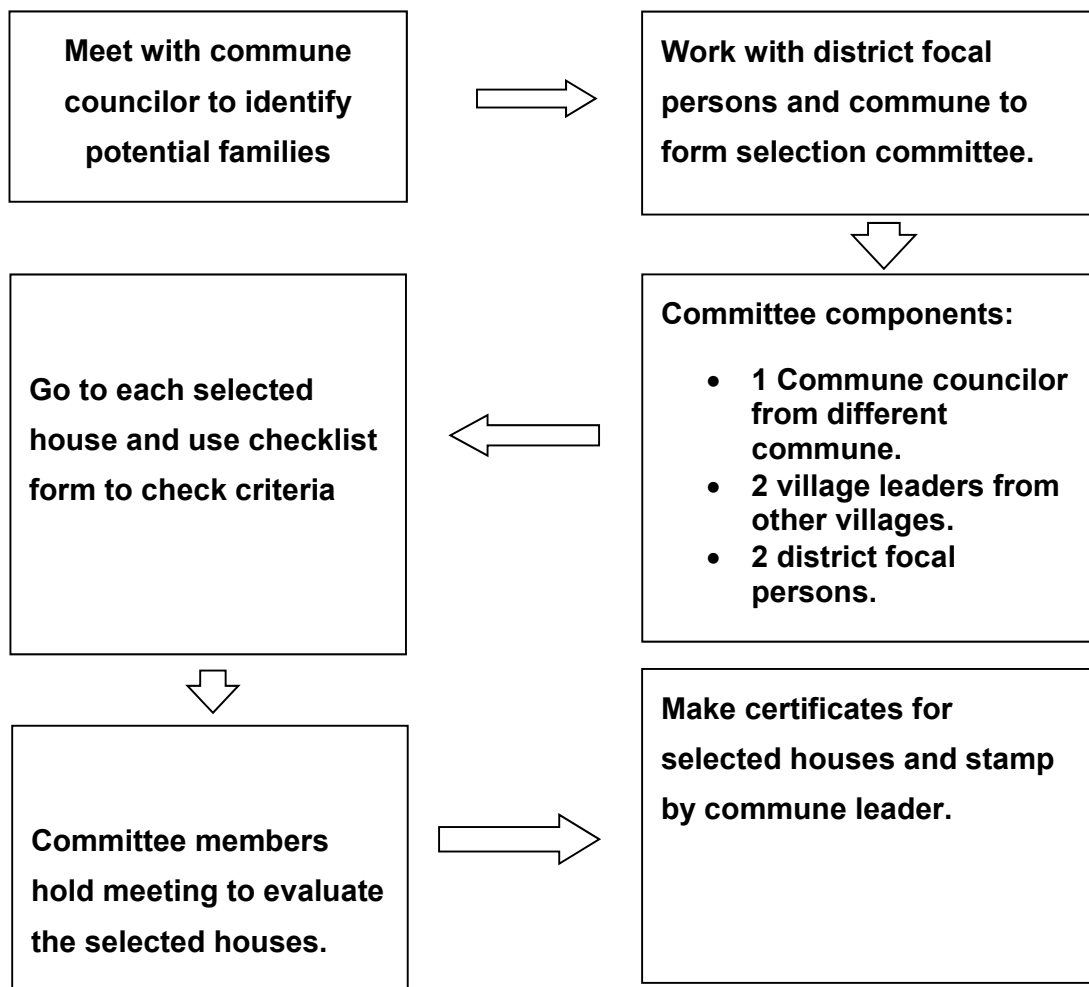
Meet with commune councilor to identify potential families

Work with district focal persons and commune to form selection committee.

Committee components:

- 1 Commune councilor from different commune.
- 2 village leaders from other villages.
- 2 district focal persons.

Go to each selected house and use checklist form to check criteria

Committee members hold meeting to evaluate the selected houses.

Make certificates for selected houses and stamp by commune leader.